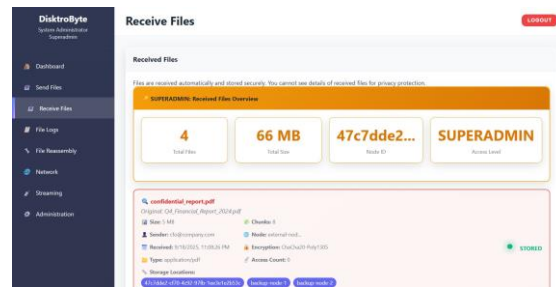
DisktroByte
System Administrator
Superadmin

Dashboard
Send Files
Receive Files
File Logs
File Reassembly
Network
Streaming
Administration

Receive Files

LOGOUT

Received Files

Files are received automatically and stored securely. You cannot see details of received files for privacy protection.

SUPERADMIN: Received Files Overview

4
Total Files

66 MB
Total Size

47c7dde2...
Node ID

SUPERADMIN
Access Level

confidential_report.pdf
Original: Q4_Financial_Report_2024.pdf
Size: 1 MB
Chunks: 3
Sender: cfo@company.com
Node: external-nod...
Received: 9/18/2025, 11:08:26 PM
Encryption: ChaCha20-Poly1305
Type: application/pdf
Access Count: 0
Storage Locations
47c7dde2-c076-4d5f-978c-1ec3c1e2b53c
backup-node-1
backup-node-2

STORED